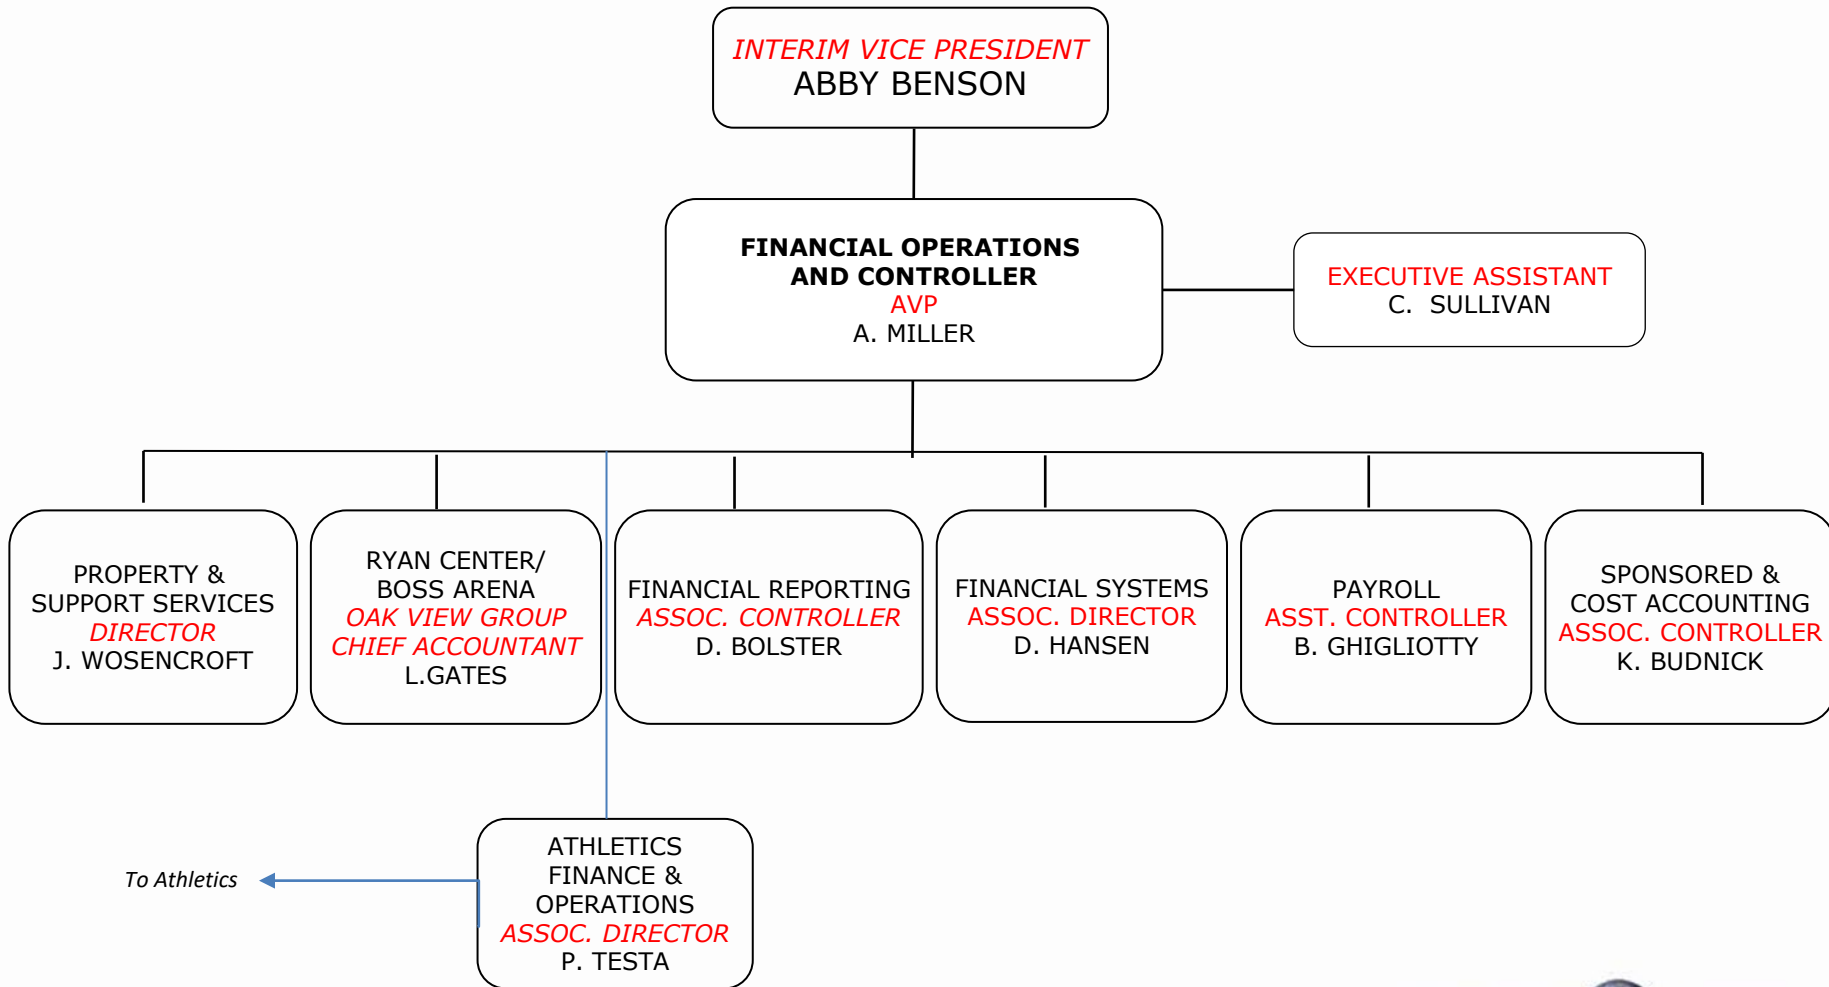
INTERIM VICE PRESIDENT
ABBY BENSON

FINANCIAL OPERATIONS AND CONTROLLER
AVP
A. MILLER

EXECUTIVE ASSISTANT
C. SULLIVAN

PROPERTY & SUPPORT SERVICES
DIRECTOR
J. WOSENCROFT

RYAN CENTER/ BOSS ARENA
OAK VIEW GROUP
CHIEF ACCOUNTANT
L.GATES

FINANCIAL REPORTING
ASSOC. CONTROLLER
D. BOLSTER

FINANCIAL SYSTEMS
ASSOC. DIRECTOR
D. HANSEN

PAYROLL
ASST. CONTROLLER
B. GHIGLIOTTY

SPONSORED & COST ACCOUNTING
ASSOC. CONTROLLER
K. BUDNICK

ATHLETICS FINANCE & OPERATIONS
ASSOC. DIRECTOR
P. TESTA

To Athletics